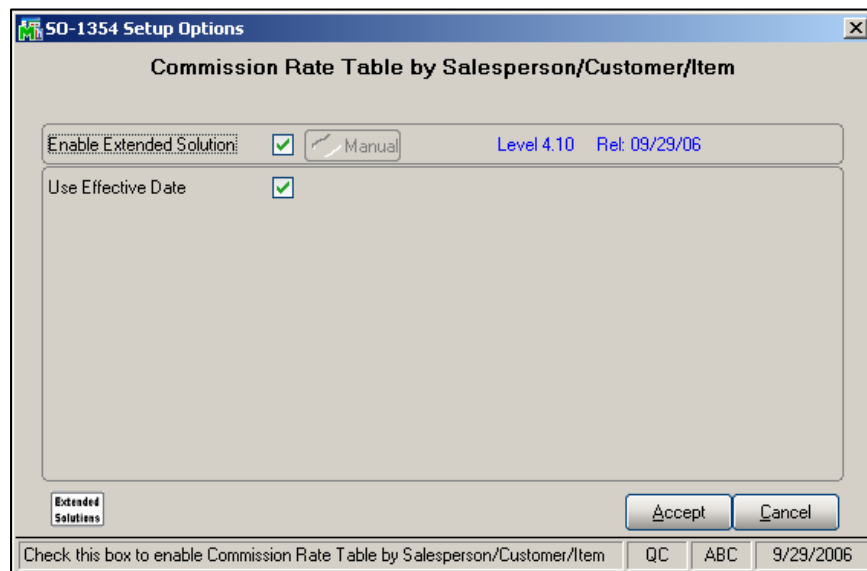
SO-1354 Setup Options

Commission Rate Table by Salesperson/Customer/Item

Enable Extended Solution ✓ Manual Level 4.10 Rel: 09/29/06

Use Effective Date ✓

Extended Solutions

Accept Cancel

Check this box to enable Commission Rate Table by Salesperson/Customer/Item | QC | ABC | 9/29/2006